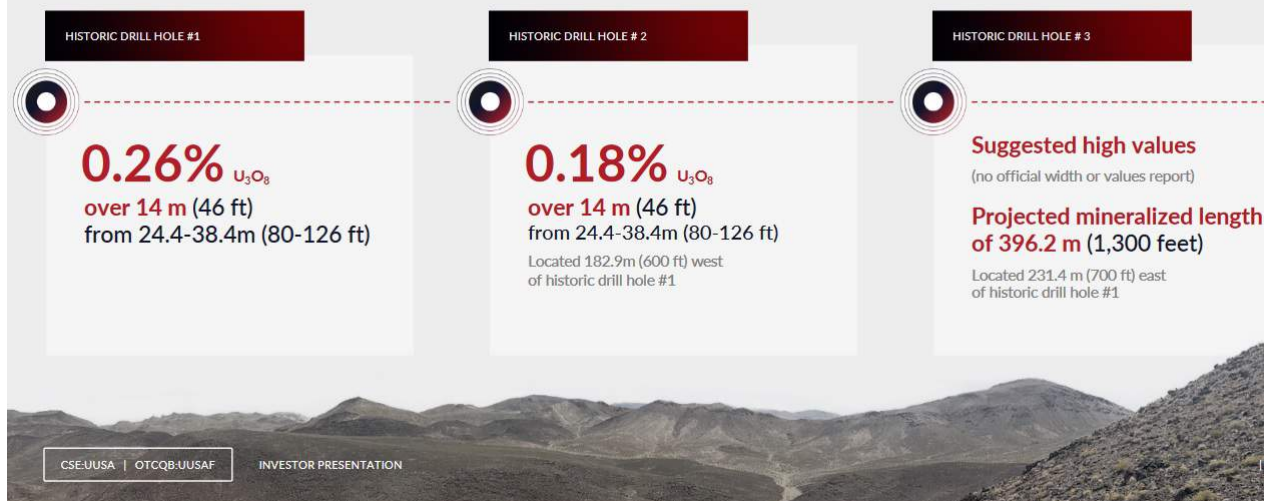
HISTORIC DRILL HOLE #1

0.26% $U_3O_8$

over 14 m (46 ft)
from 24.4-38.4m (80-126 ft)

HISTORIC DRILL HOLE # 2

0.18% $U_3O_8$

over 14 m (46 ft)
from 24.4-38.4m (80-126 ft)

Located 182.9m (600 ft) west of historic drill hole #1

HISTORIC DRILL HOLE # 3

Suggested high values

(no official width or values report)

Projected mineralized length of 396.2 m (1,300 feet)

Located 231.4 m (700 ft) east of historic drill hole #1

CSE:UUSA | OTCQB:UUSAF

INVESTOR PRESENTATION